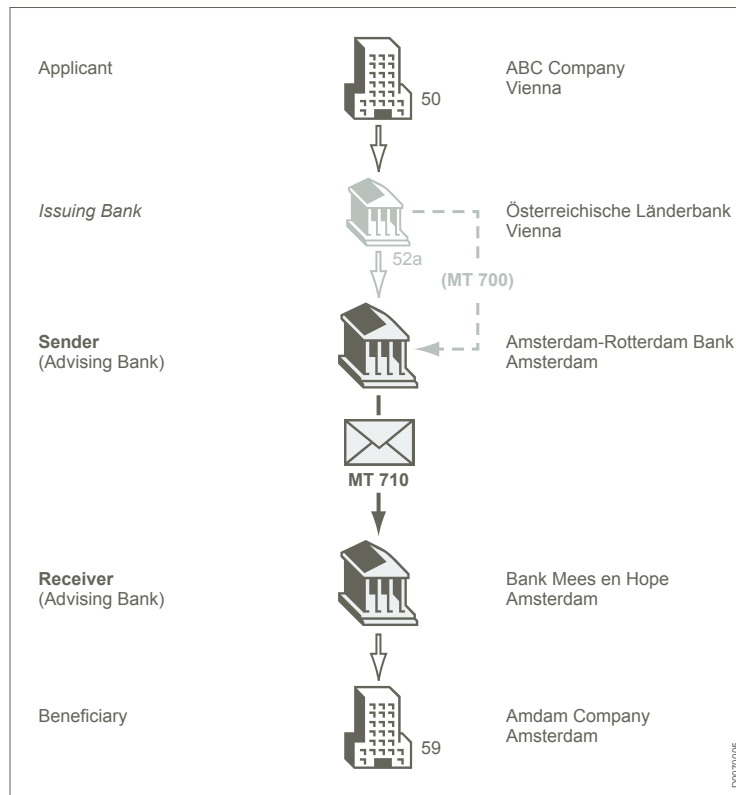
Applicant

50

ABC Company
Vienna

*Issuing Bank*

52a

(MT 700)

Österreichische Länderbank
Vienna

**Sender**
(Advising Bank)

Amsterdam-Rotterdam Bank
Amsterdam

MT 710

**Receiver**
(Advising Bank)

Bank Mees en Hope
Amsterdam

Beneficiary

59

Amdam Company
Amsterdam

D0070005